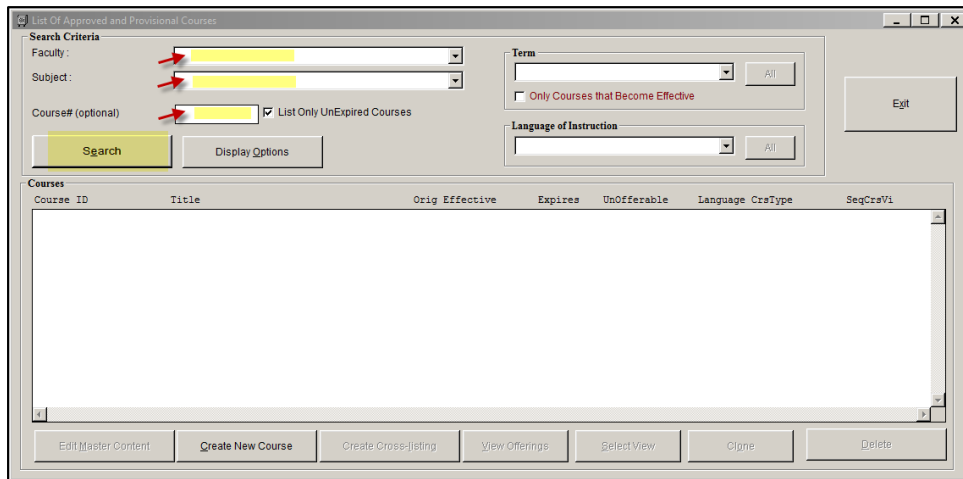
List Of Approved and Provisional Courses

Search Criteria

Faculty :

Subject :

Course# (optional)

List Only UnExpired Courses

Search

Display Options

Term

All

Only Courses that Become Effective

Language of Instruction

All

Exit

Courses

| Course ID | Title | Orig Effective | Expires | UnOfferable | Language | CrsType | SeqCrsVi |
|---|---|---|---|---|---|---|---|

Edit Master Content

Create New Course

Create Cross-listing

View Offerings

Select View

Clone

Delete